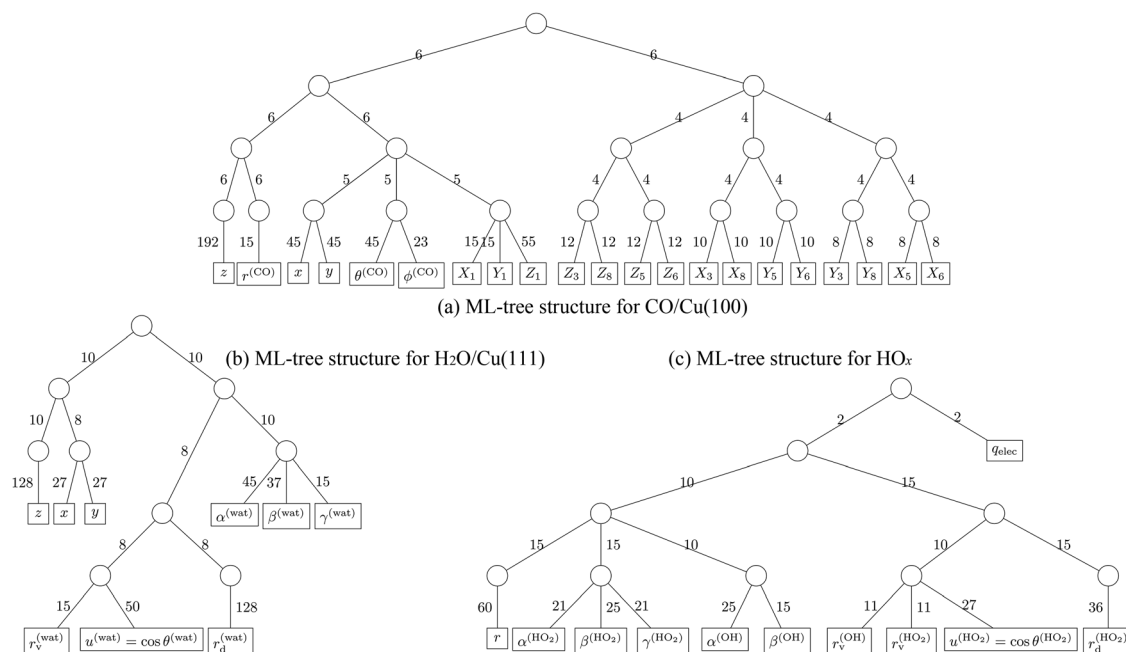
6 6
6 6 4 4 4
6 6 5 5 5 4 4 4 4 4 4
192 15 45 45 45 23 15 15 55 12 12 12 12 10 10 10 10 8 8 8 8
$z$ $r^{(\mathrm{CO})}$ $x$ $y$ $\theta^{(\mathrm{CO})}$ $\phi^{(\mathrm{CO})}$ $X_1$ $Y_1$ $Z_1$ $Z_3$ $Z_8$ $Z_5$ $Z_6$ $X_3$ $X_8$ $Y_5$ $Y_6$ $Y_3$ $Y_8$ $X_5$ $X_6$

(a) ML-tree structure for CO/Cu(100)

(b) ML-tree structure for H2O/Cu(111)

10 10
10 8 10
128 27 27 8 45 37 15
$z$ $x$ $y$ $\alpha^{(\mathrm{wat})}$ $\beta^{(\mathrm{wat})}$ $\gamma^{(\mathrm{wat})}$
8 8
15 50 128
$r_{\mathrm{v}}^{(\mathrm{wat})}$ $u^{(\mathrm{wat})} = \cos\theta^{(\mathrm{wat})}$ $r_{\mathrm{d}}^{(\mathrm{wat})}$

(c) ML-tree structure for HO$_x$

2 2
$q_{\mathrm{elec}}$
10 15
15 15 10 10 15
60 21 25 21 25 15 11 11 27 36
$r$ $\alpha^{(\mathrm{HO_2})}$ $\beta^{(\mathrm{HO_2})}$ $\gamma^{(\mathrm{HO_2})}$ $\alpha^{(\mathrm{OH})}$ $\beta^{(\mathrm{OH})}$ $r_{\mathrm{v}}^{(\mathrm{OH})}$ $r_{\mathrm{v}}^{(\mathrm{HO_2})}$ $u^{(\mathrm{HO_2})} = \cos\theta^{(\mathrm{HO_2})}$ $r_{\mathrm{d}}^{(\mathrm{HO_2})}$